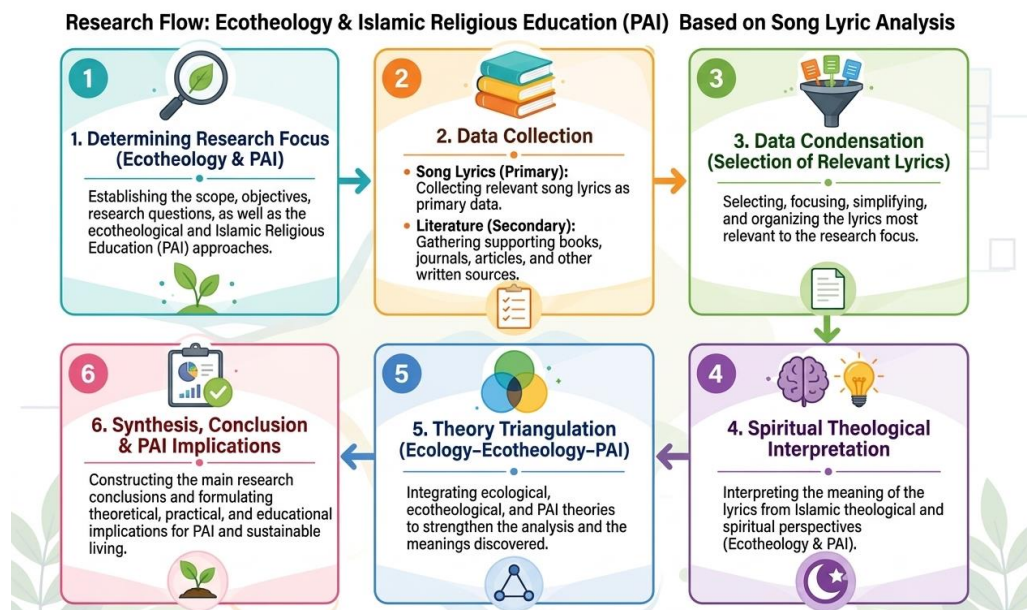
Research Flow: Ecotheology & Islamic Religious Education (PAI) Based on Song Lyric Analysis

1

1. Determining Research Focus (Ecotheology & PAI)

Establishing the scope, objectives, research questions, as well as the ecotheological and Islamic Religious Education (PAI) approaches.

2

2. Data Collection

• Song Lyrics (Primary): Collecting relevant song lyrics as primary data.

• Literature (Secondary): Gathering supporting books, journals, articles, and other written sources.

3

3. Data Condensation (Selection of Relevant Lyrics)

Selecting, focusing, simplifying, and organizing the lyrics most relevant to the research focus.

4

4. Spiritual Theological Interpretation

Interpreting the meaning of the lyrics from Islamic theological and spiritual perspectives (Ecotheology & PAI).

5

5. Theory Triangulation (Ecology–Ecotheology–PAI)

Integrating ecological, ecotheological, and PAI theories to strengthen the analysis and the meanings discovered.

6

6. Synthesis, Conclusion & PAI Implications

Constructing the main research conclusions and formulating theoretical, practical, and educational implications for PAI and sustainable living.